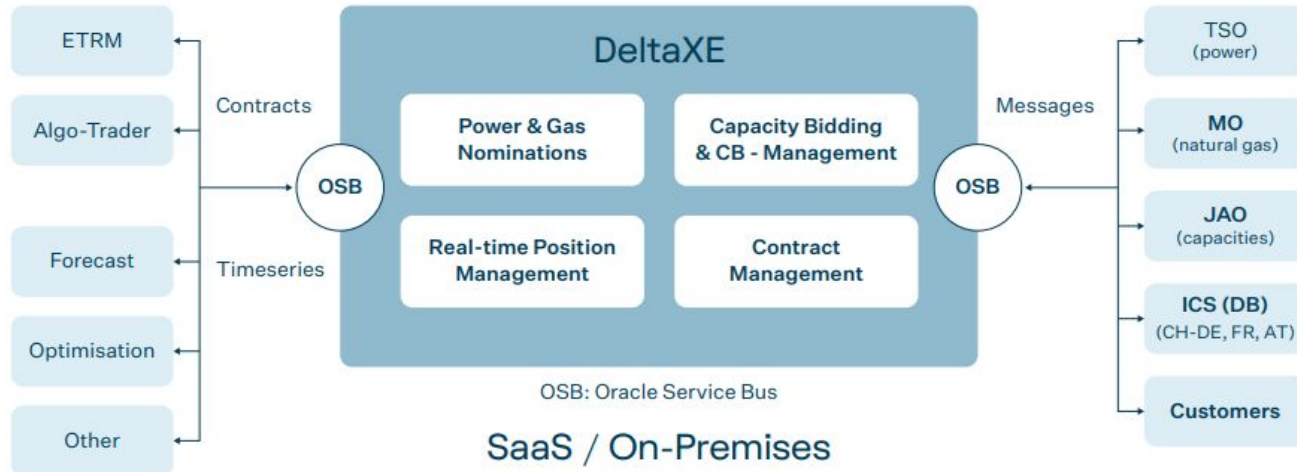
ETRM

Algo-Trader

Forecast

Optimisation

Other

Contracts

Timeseries

OSB

DeltaXE

Power & Gas Nominations

Capacity Bidding & CB - Management

Real-time Position Management

Contract Management

OSB

Messages

TSO (power)

MO (natural gas)

JAO (capacities)

ICS (DB) (CH-DE, FR, AT)

Customers

OSB: Oracle Service Bus

SaaS / On-Premises